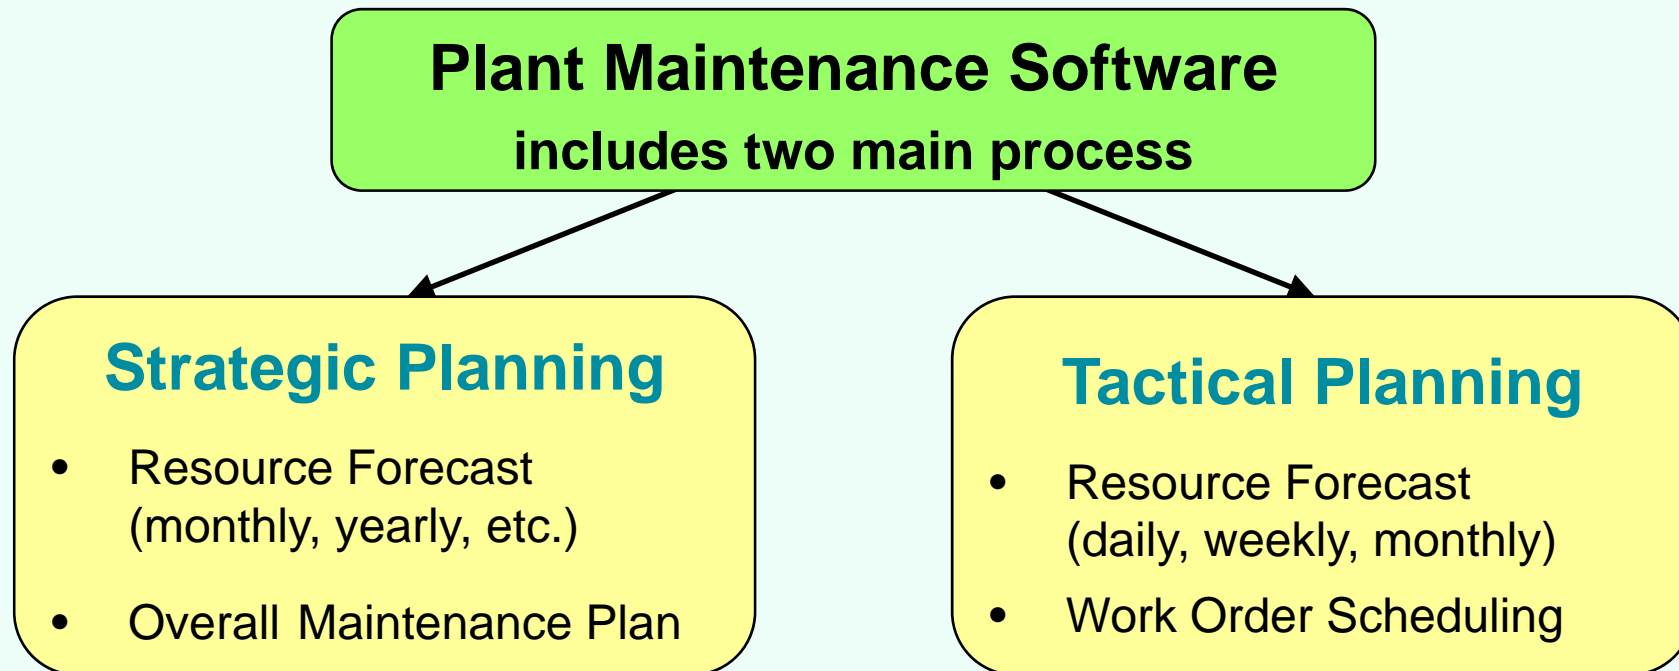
Plant Maintenance Software
includes two main process

Strategic Planning

- Resource Forecast (monthly, yearly, etc.)
- Overall Maintenance Plan

Tactical Planning

- Resource Forecast (daily, weekly, monthly)
- Work Order Scheduling